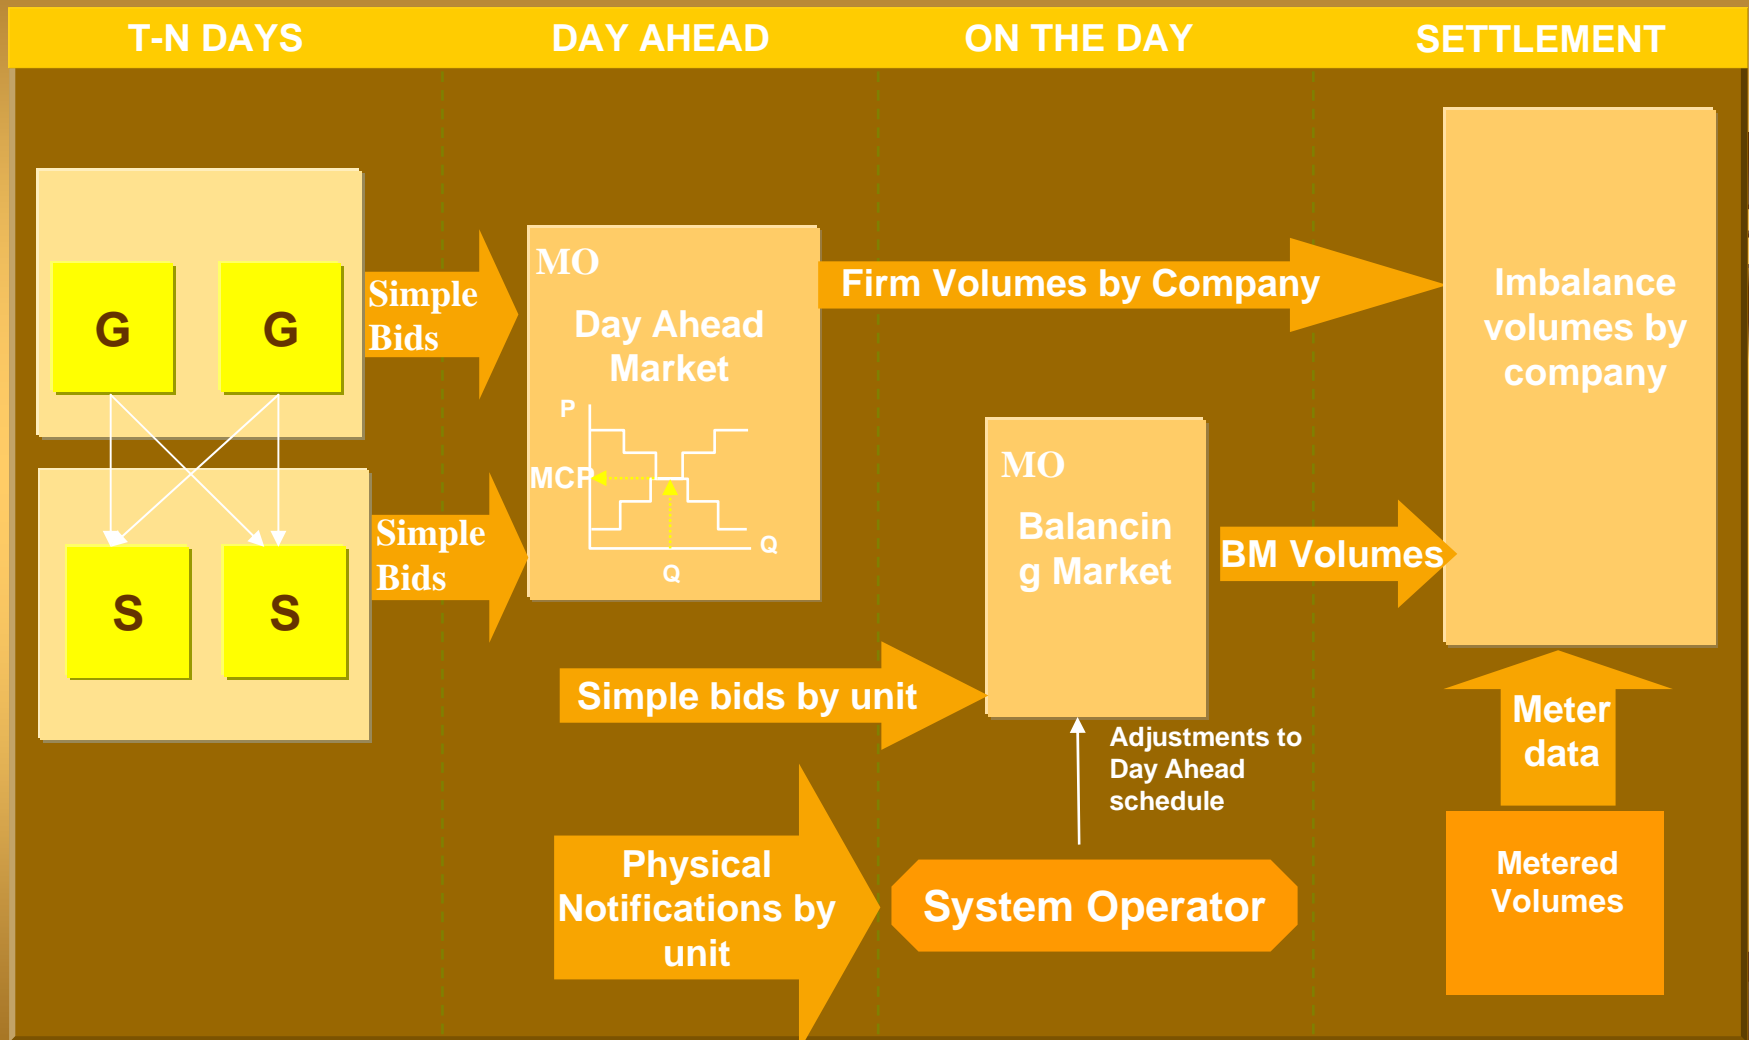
T-N DAYS

DAY AHEAD

ON THE DAY

SETTLEMENT

G

G

S

S

Simple Bids

Simple Bids

MO

Day Ahead Market

P

MCP

Q

Q

Firm Volumes by Company

Imbalance volumes by company

MO

Balancing Market

BM Volumes

Simple bids by unit

Adjustments to Day Ahead schedule

Meter data

Physical Notifications by unit

System Operator

Metered Volumes